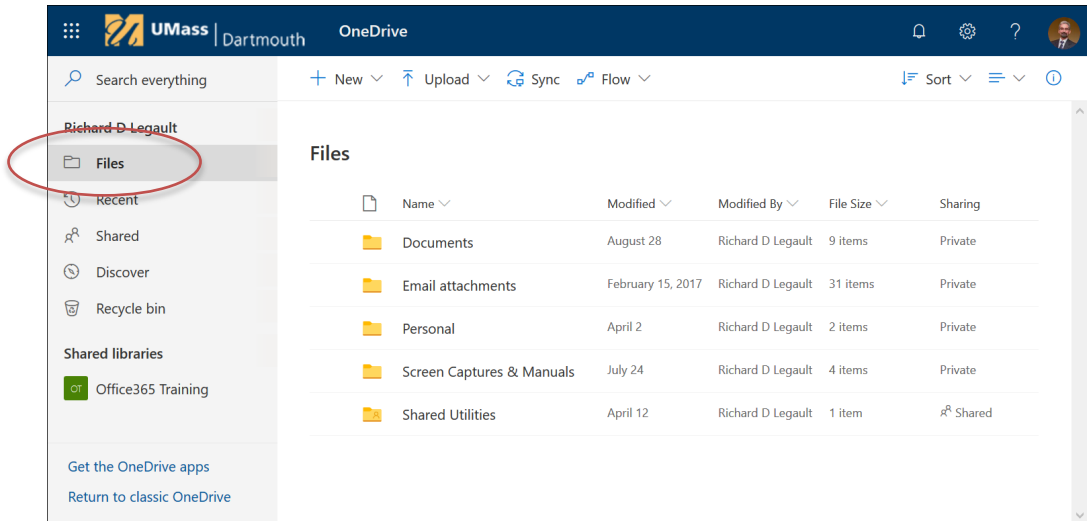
UMass | Dartmouth OneDrive

?

Search everything

+ New ⌄ Upload ⌄ Sync Flow ⌄ Sort ⌄

Richard D Legault

Files

Recent

Shared

Discover

Recycle bin

Shared libraries

OT Office365 Training

Get the OneDrive apps

Return to classic OneDrive

Files

| | Name | Modified | Modified By | File Size | Sharing |
|---|---|---|---|---|---|
| | Documents | August 28 | Richard D Legault | 9 items | Private |
| | Email attachments | February 15, 2017 | Richard D Legault | 31 items | Private |
| | Personal | April 2 | Richard D Legault | 2 items | Private |
| | Screen Captures & Manuals | July 24 | Richard D Legault | 4 items | Private |
| | Shared Utilities | April 12 | Richard D Legault | 1 item | Shared |